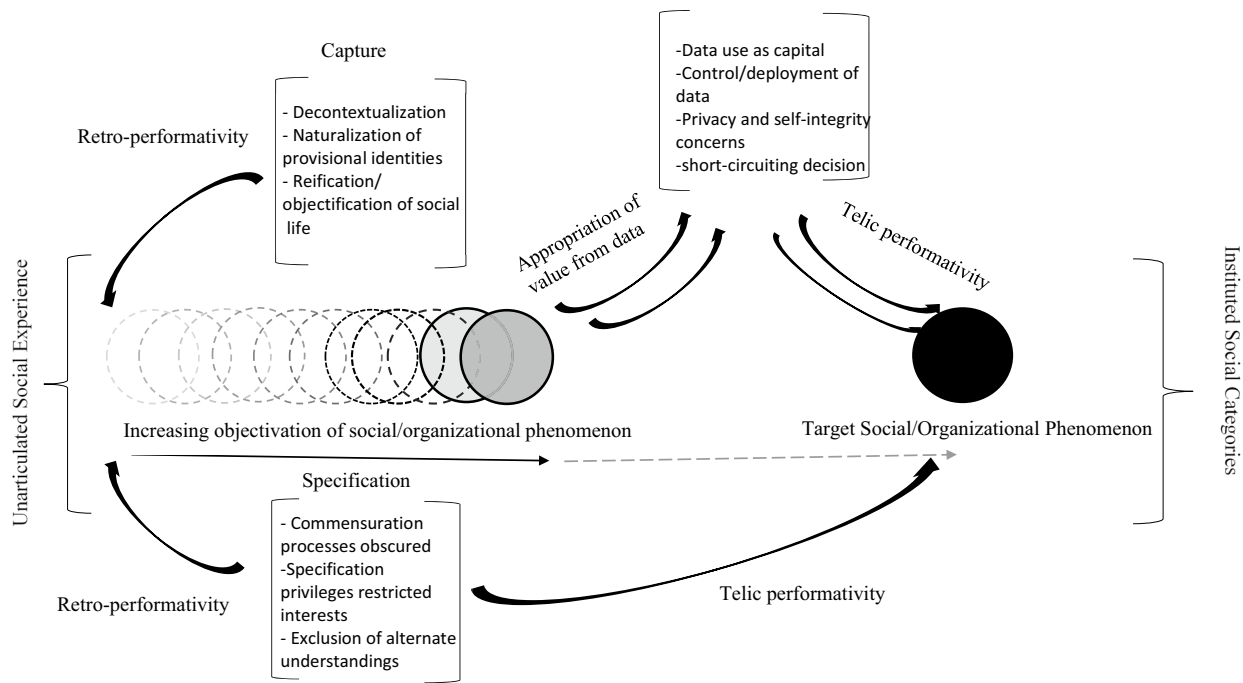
Capture

- Decontextualization
- Naturalization of provisional identities
- Reification/ objectification of social life

Retro-performativity

-Data use as capital
-Control/deployment of data
-Privacy and self-integrity concerns
-short-circuiting decision

Appropriation of value from data

Telic performativity

Unarticulated Social Experience

Instituted Social Categories

Increasing objectivation of social/organizational phenomenon

Target Social/Organizational Phenomenon

Specification

- Commensuration processes obscured
-Specification privileges restricted interests
- Exclusion of alternate understandings

Retro-performativity

Telic performativity